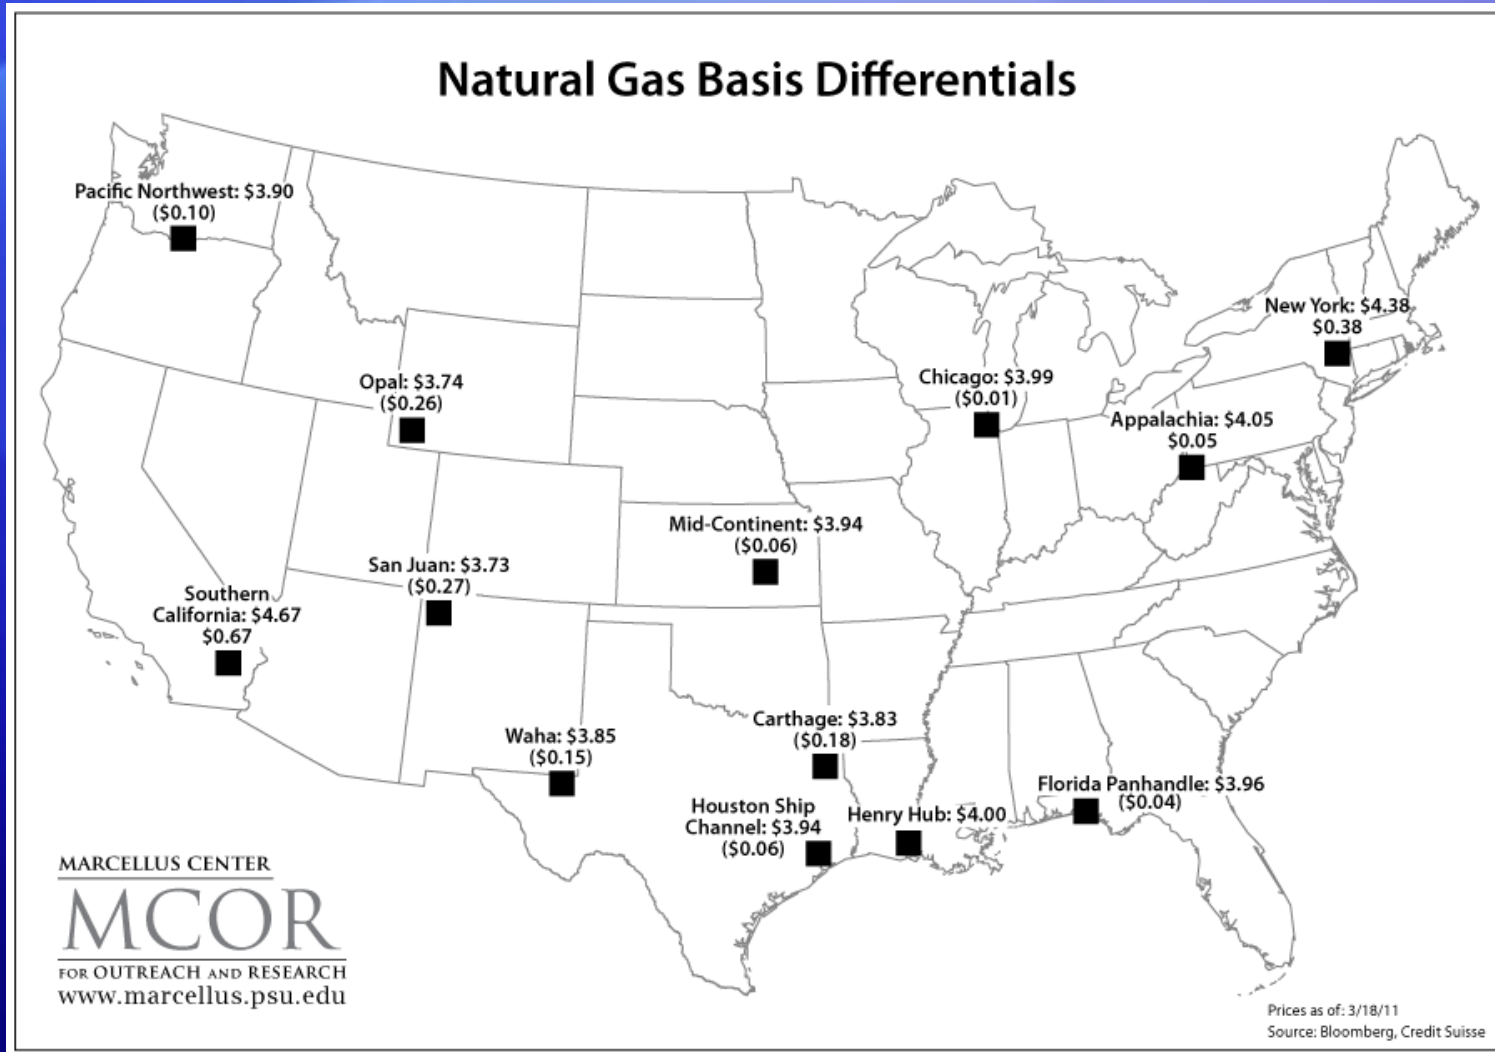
Natural Gas Basis Differentials

Pacific Northwest: \$3.90 (\$0.10)

New York: \$4.38 \$0.38

Opal: \$3.74 (\$0.26)

Chicago: \$3.99 (\$0.01)

Appalachia: \$4.05 \$0.05

Mid-Continent: \$3.94 (\$0.06)

San Juan: \$3.73 (\$0.27)

Southern California: \$4.67 \$0.67

Carthage: \$3.83 (\$0.18)

Waha: \$3.85 (\$0.15)

Florida Panhandle: \$3.96 (\$0.04)

Houston Ship Channel: \$3.94 (\$0.06)

Henry Hub: \$4.00

MARCELLUS CENTER
MCOR
FOR OUTREACH AND RESEARCH
www.marcellus.psu.edu

Prices as of: 3/18/11
Source: Bloomberg, Credit Suisse